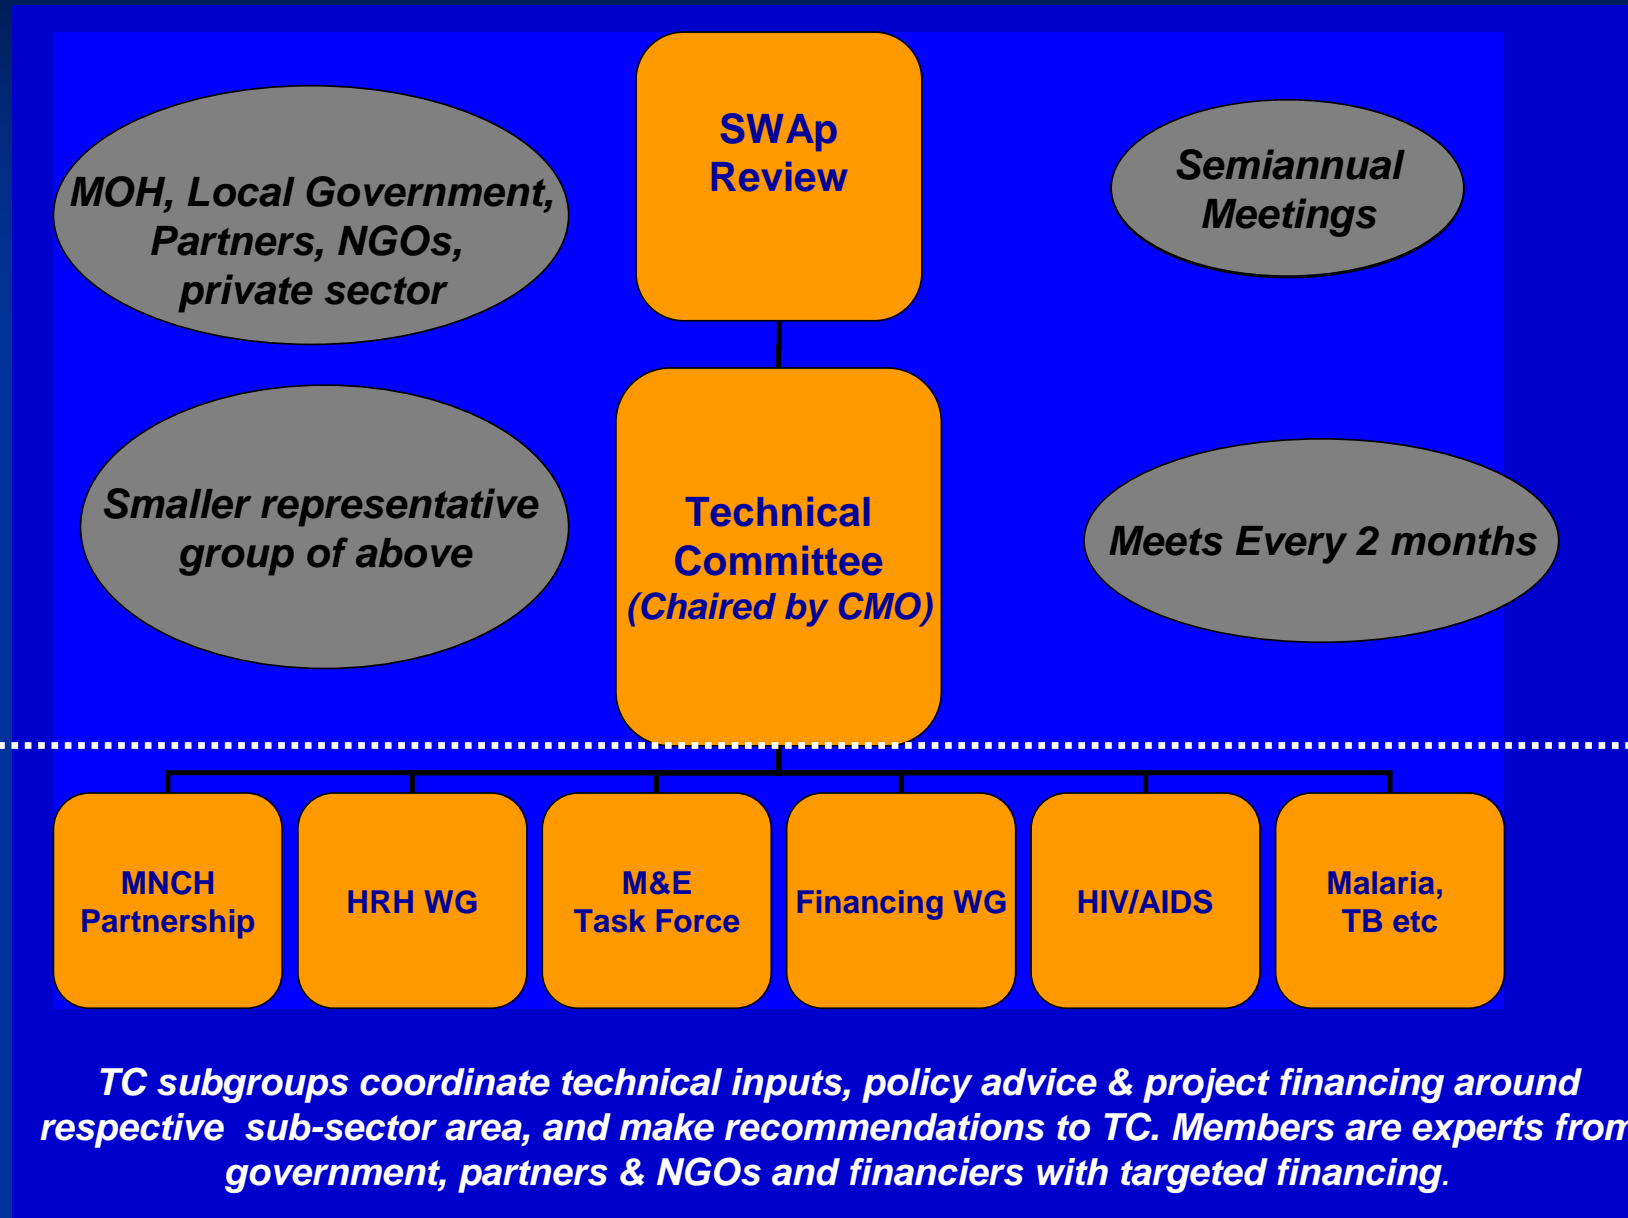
MOH, Local Government, Partners, NGOs, private sector

SWAp Review

Semiannual Meetings

Smaller representative group of above

Technical Committee (Chaired by CMO)

Meets Every 2 months

MNCH Partnership

HRH WG

M&E Task Force

Financing WG

HIV/AIDS

Malaria, TB etc

TC subgroups coordinate technical inputs, policy advice & project financing around respective sub-sector area, and make recommendations to TC. Members are experts from government, partners & NGOs and financiers with targeted financing.